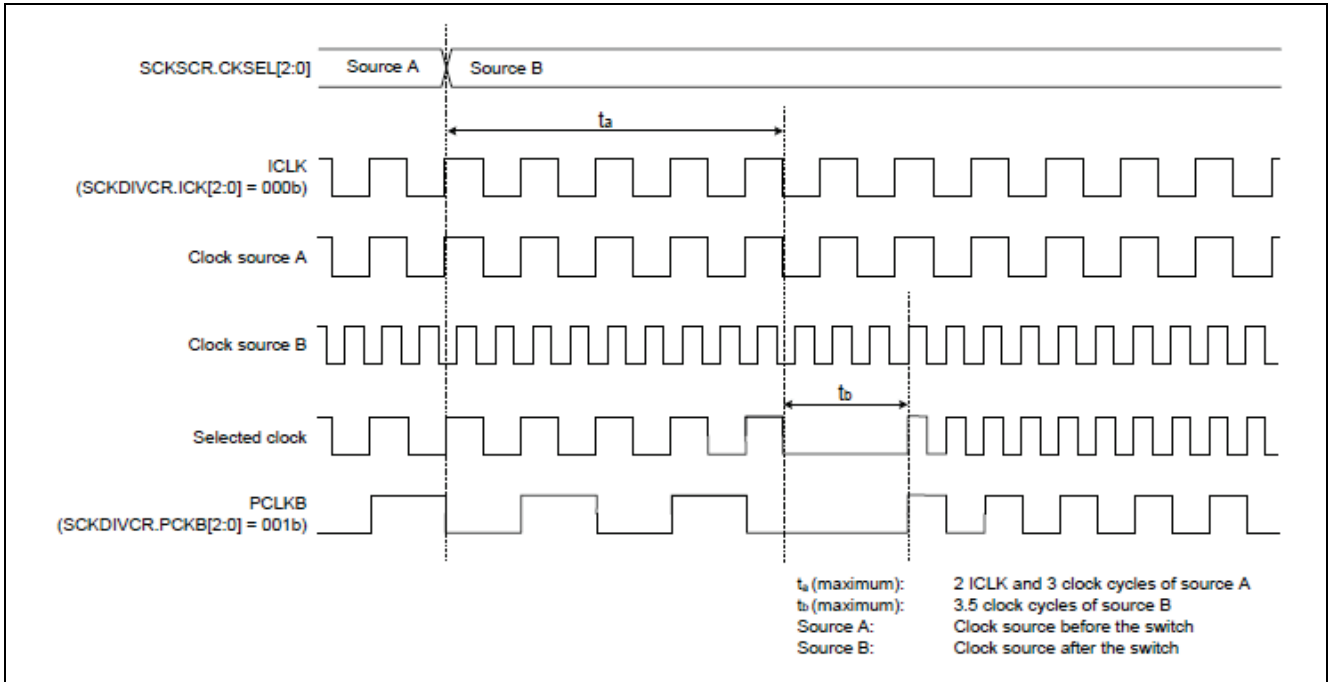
SCKSCR.CKSEL[2:0]
Source A
Source B

$t_a$

ICLK
(SCKDIVCR.ICK[2:0] = 000b)

Clock source A

Clock source B

$t_b$

Selected clock

PCLKB
(SCKDIVCR.PCKB[2:0] = 001b)

$t_a$ (maximum): 2 ICLK and 3 clock cycles of source A
$t_b$ (maximum): 3.5 clock cycles of source B
Source A: Clock source before the switch
Source B: Clock source after the switch